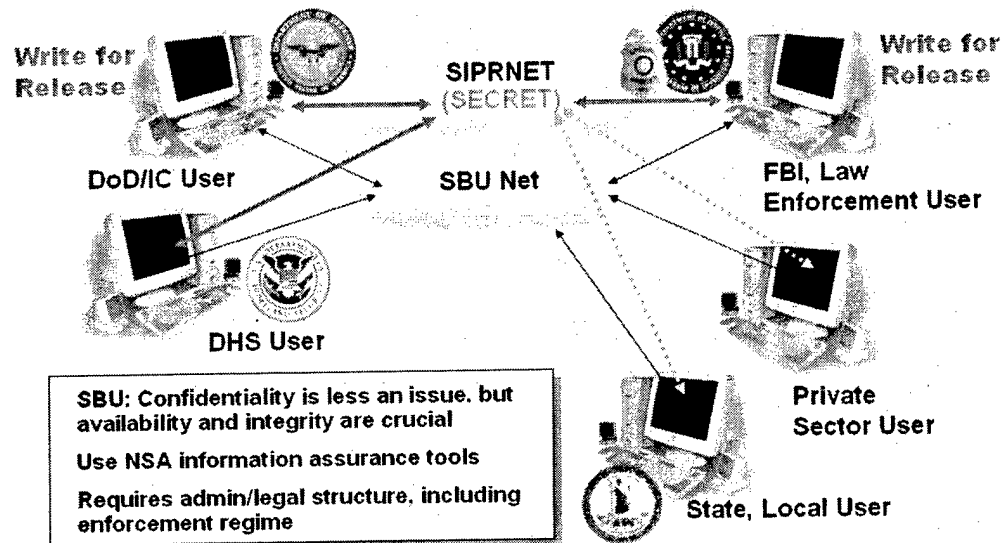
Write for Release

SIPRNET (SECRET)

Write for Release

DoD/IC User

SBU Net

FBI, Law Enforcement User

DHS User

Private Sector User

SBU: Confidentiality is less an issue, but availability and integrity are crucial

Use NSA information assurance tools

Requires admin/legal structure, including enforcement regime

State, Local User